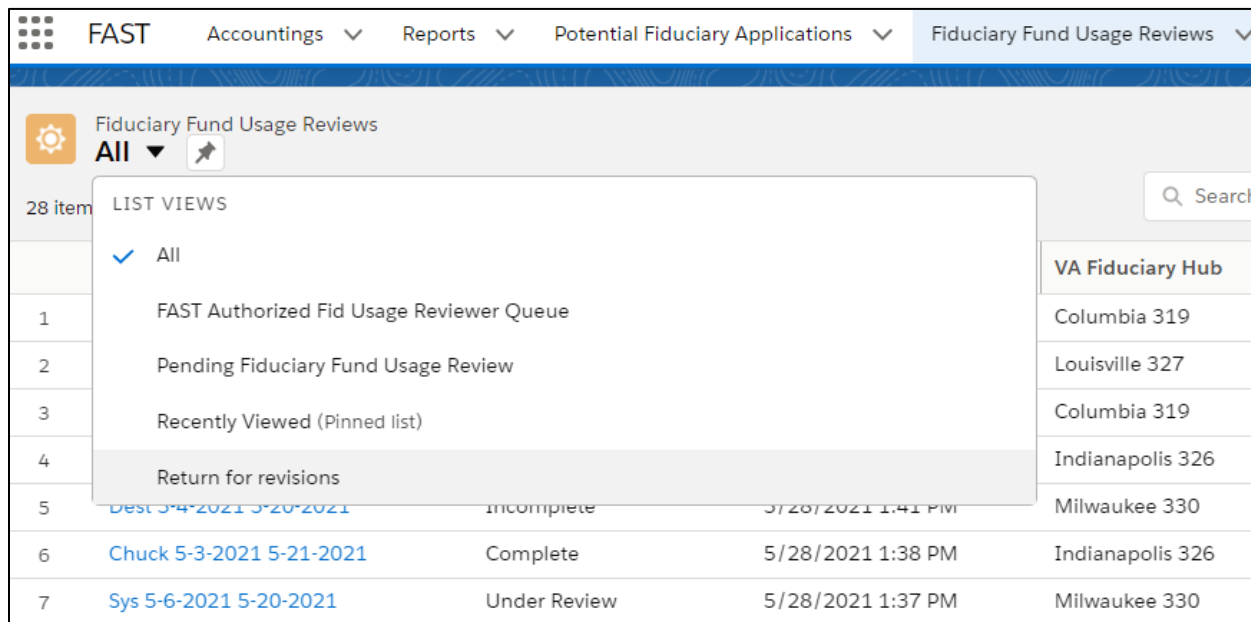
FAST Accountings Reports Potential Fiduciary Applications Fiduciary Fund Usage Reviews

Fiduciary Fund Usage Reviews
All

28 item

LIST VIEWS

All

FAST Authorized Fid Usage Reviewer Queue

Pending Fiduciary Fund Usage Review

Recently Viewed (Pinned list)

Return for revisions

Search

| | | | | VA Fiduciary Hub |
|---|---|---|---|---|
| 1 | | | | Columbia 319 |
| 2 | | | | Louisville 327 |
| 3 | | | | Columbia 319 |
| 4 | | | | Indianapolis 326 |
| 5 | Dest 5-4-2021 5-20-2021 | Incomplete | 5/28/2021 1:41 PM | Milwaukee 330 |
| 6 | Chuck 5-3-2021 5-21-2021 | Complete | 5/28/2021 1:38 PM | Indianapolis 326 |
| 7 | Sys 5-6-2021 5-20-2021 | Under Review | 5/28/2021 1:37 PM | Milwaukee 330 |